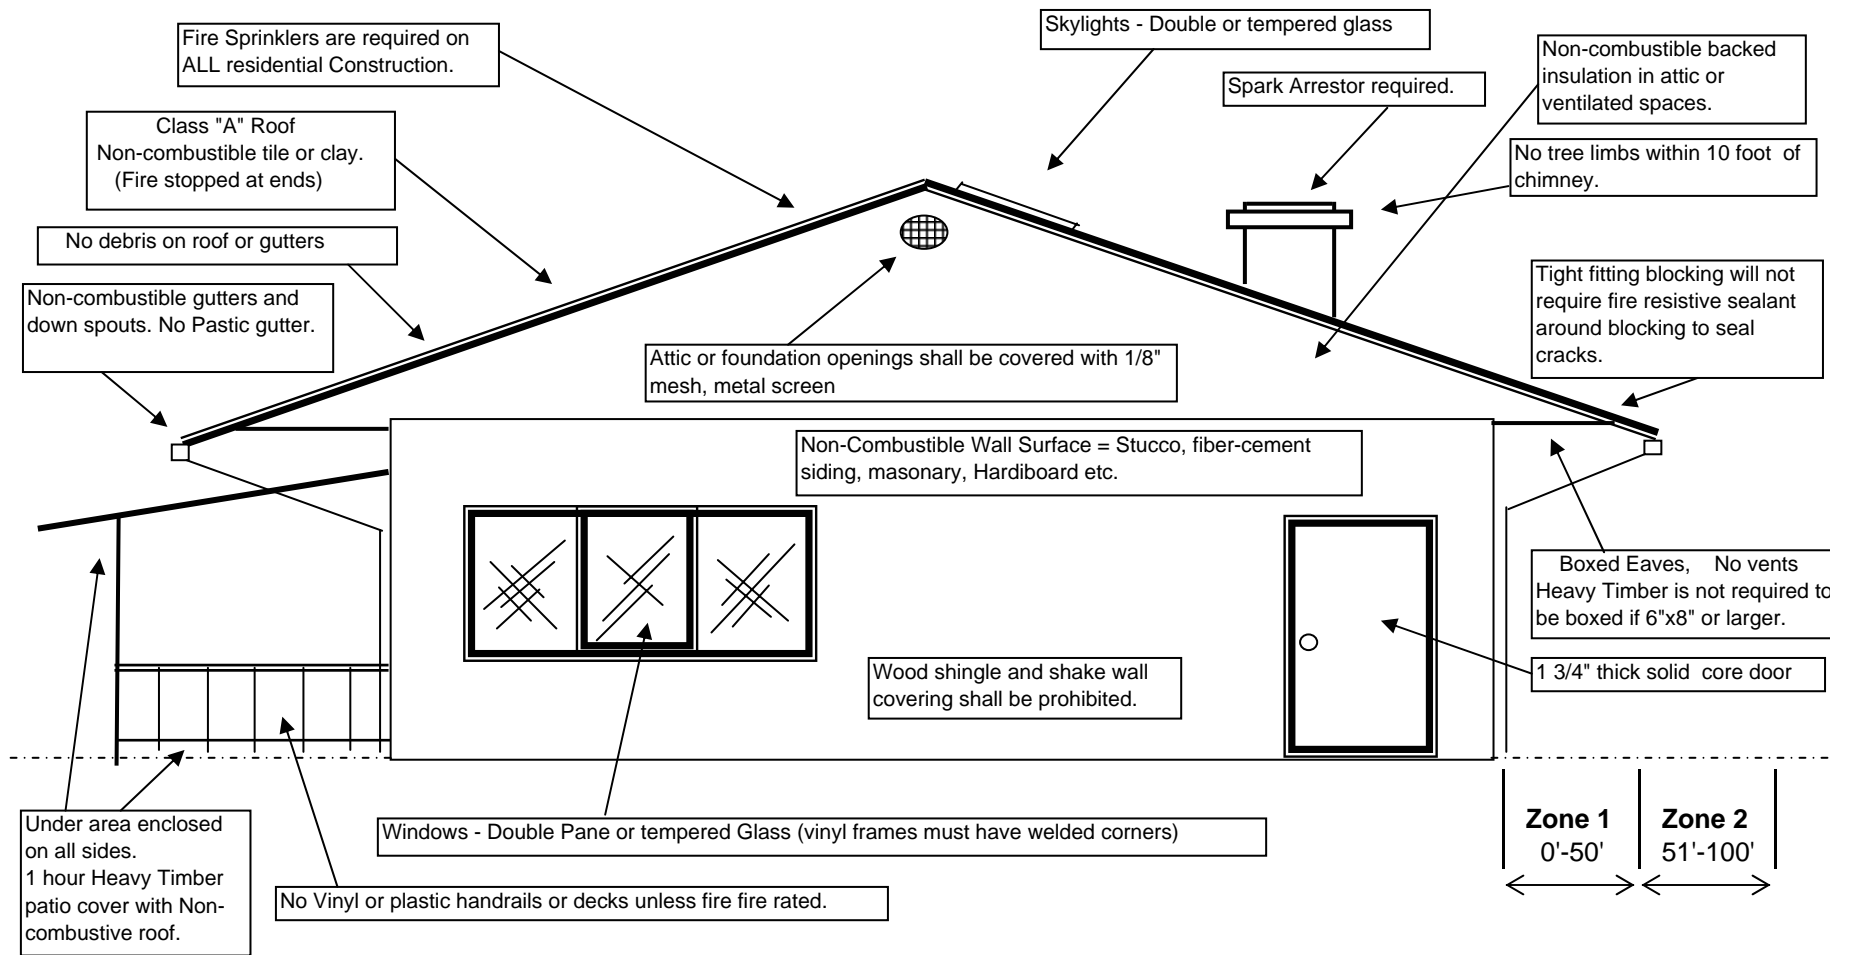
Fire Sprinklers are required on ALL residential Construction.

Skylights - Double or tempered glass

Non-combustible backed insulation in attic or ventilated spaces.

Spark Arrestor required.

Class "A" Roof
Non-combustible tile or clay.
(Fire stopped at ends)

No tree limbs within 10 foot of chimney.

No debris on roof or gutters

Tight fitting blocking will not require fire resistive sealant around blocking to seal cracks.

Non-combustible gutters and down spouts. No Pastic gutter.

Attic or foundation openings shall be covered with 1/8" mesh, metal screen

Non-Combustible Wall Surface = Stucco, fiber-cement siding, masonary, Hardiboard etc.

Boxed Eaves, No vents
Heavy Timber is not required to be boxed if 6"x8" or larger.

Wood shingle and shake wall covering shall be prohibited.

1 3/4" thick solid core door

Under area enclosed on all sides.
1 hour Heavy Timber patio cover with Non-combustive roof.

Windows - Double Pane or tempered Glass (vinyl frames must have welded corners)

No Vinyl or plastic handrails or decks unless fire fire rated.

| Zone 1 | Zone 2 |
|---|---|
| 0'-50' | 51'-100' |